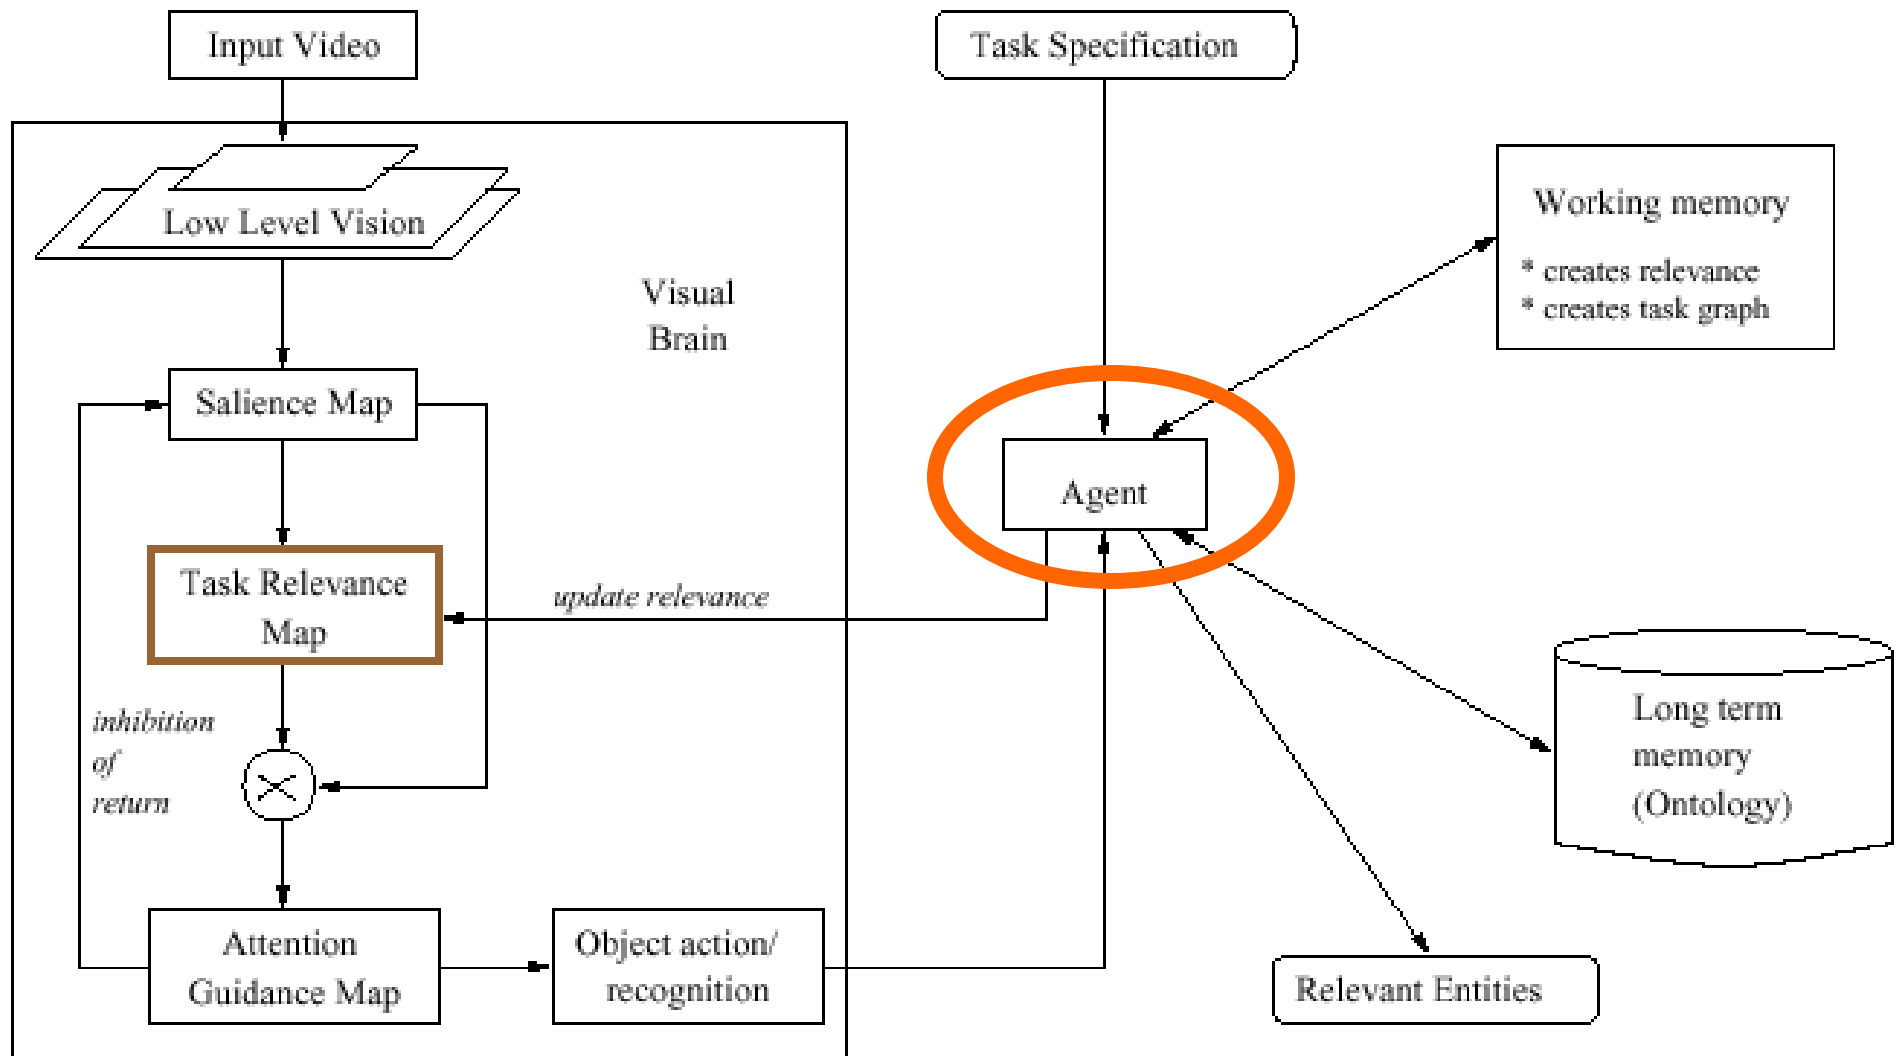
Input Video

Task Specification

Low Level Vision

Visual Brain

Working memory

* creates relevance
* creates task graph

Salience Map

Agent

Task Relevance Map

update relevance

inhibition of return

Long term memory (Ontology)

Attention Guidance Map

Object action/ recognition

Relevant Entities